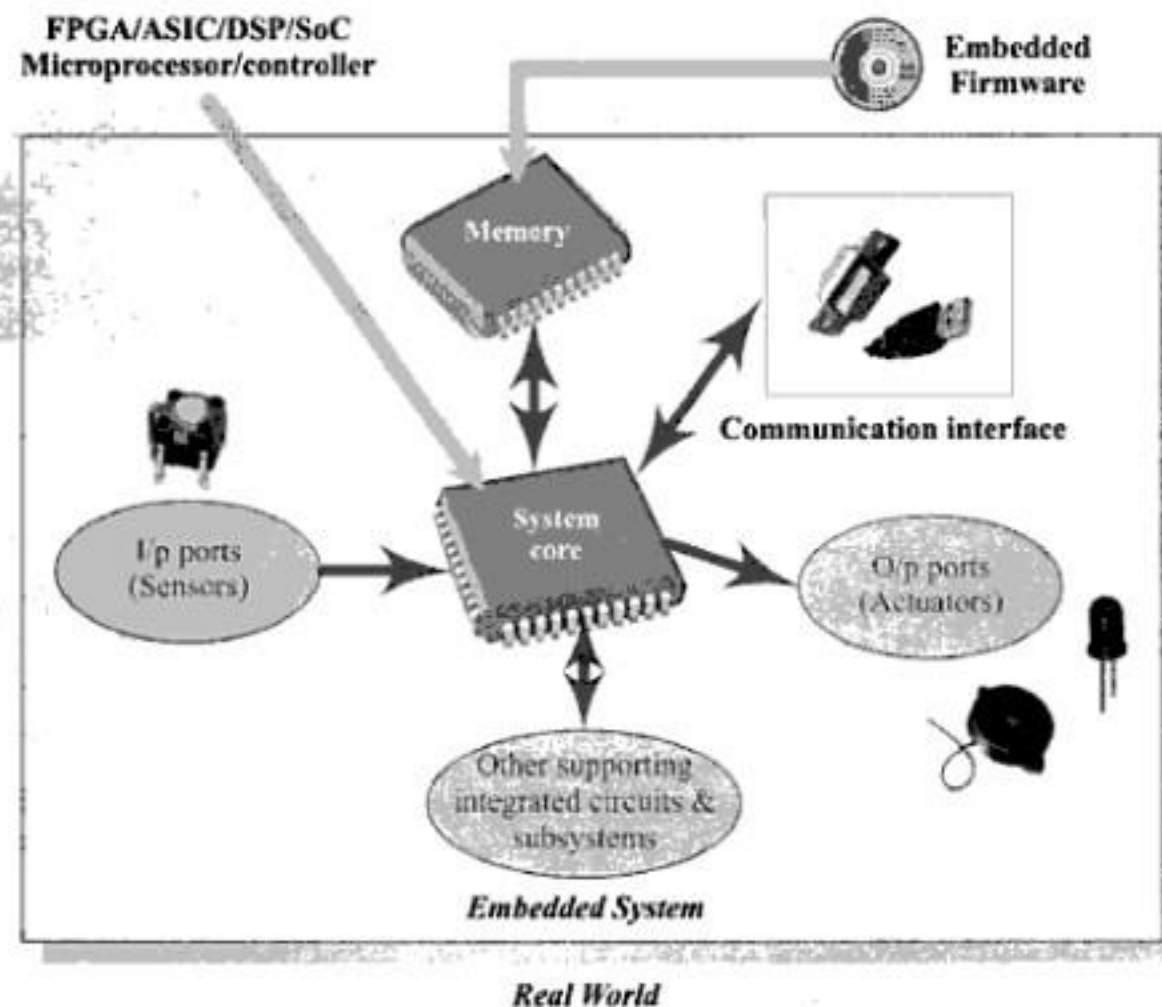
FPGA/ASIC/DSP/SoC
Microprocessor/controller

Embedded
Firmware

Memory

Communication interface

System
core

I/p ports
(Sensors)

O/p ports
(Actuators)

Other supporting
integrated circuits &
subsystems

Embedded System

Real World